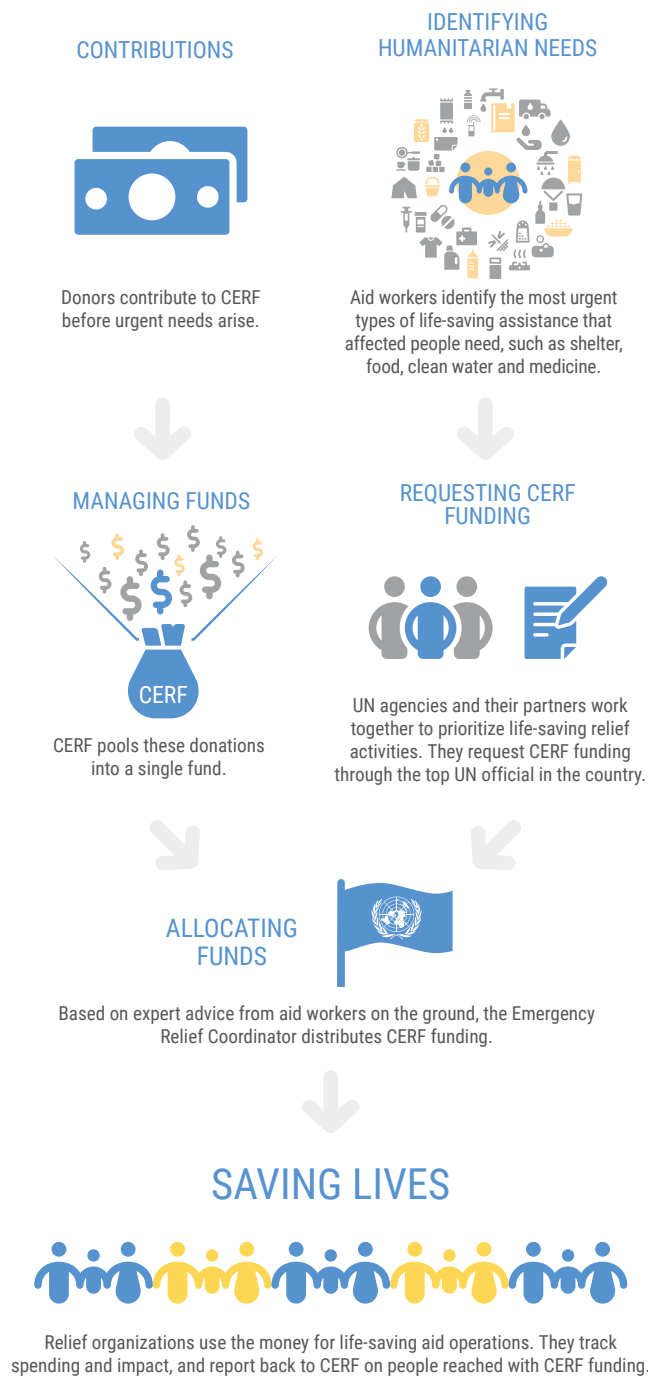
CONTRIBUTIONS

Donors contribute to CERF before urgent needs arise.

IDENTIFYING HUMANITARIAN NEEDS

Aid workers identify the most urgent types of life-saving assistance that affected people need, such as shelter, food, clean water and medicine.

MANAGING FUNDS

CERF

CERF pools these donations into a single fund.

REQUESTING CERF FUNDING

UN agencies and their partners work together to prioritize life-saving relief activities. They request CERF funding through the top UN official in the country.

ALLOCATING FUNDS

Based on expert advice from aid workers on the ground, the Emergency Relief Coordinator distributes CERF funding.

SAVING LIVES

Relief organizations use the money for life-saving aid operations. They track spending and impact, and report back to CERF on people reached with CERF funding.